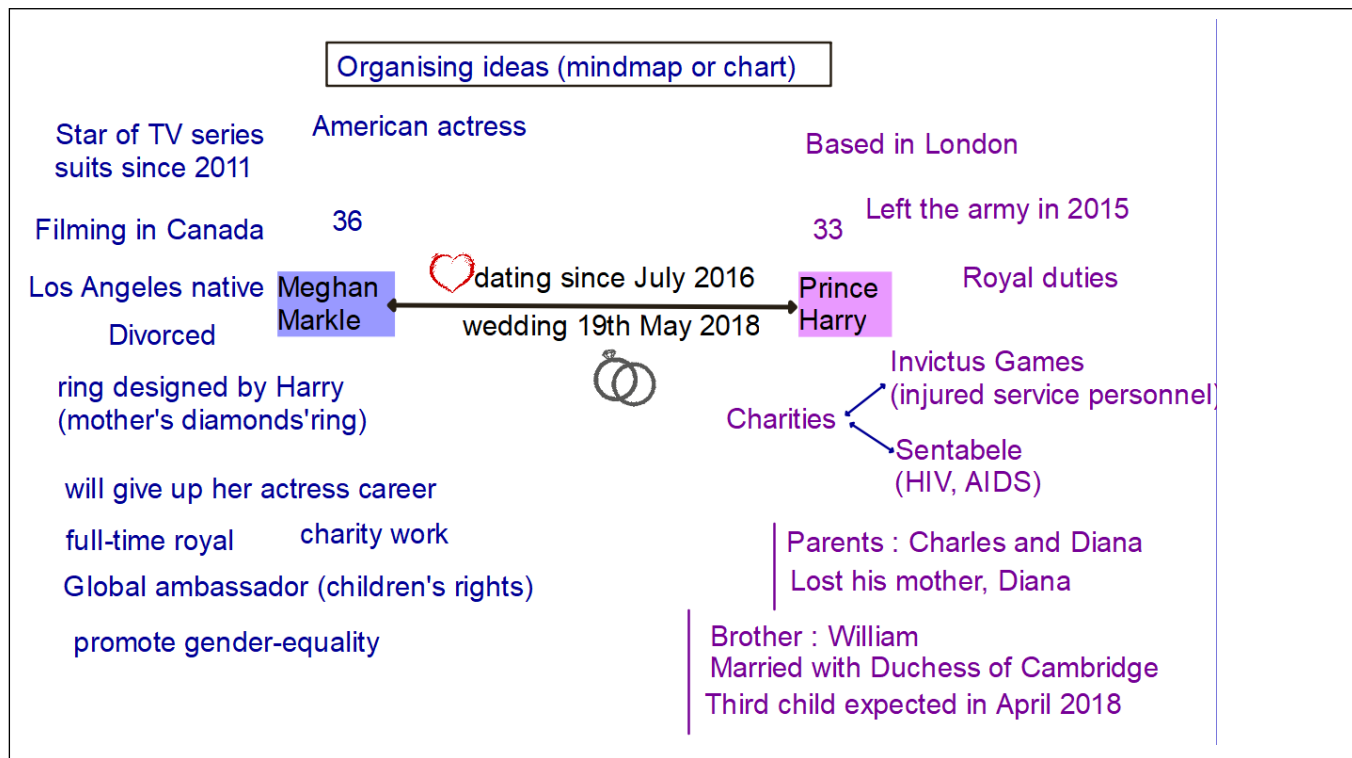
Organising ideas (mindmap or chart)

Star of TV series suits since 2011

American actress

Filming in Canada

36

Los Angeles native

Meghan Markle

Divorced

dating since July 2016

wedding 19th May 2018

ring designed by Harry (mother's diamonds'ring)

will give up her actress career

full-time royal

charity work

Global ambassador (children's rights)

promote gender-equality

Based in London

33

Left the army in 2015

Prince Harry

Royal duties

Charities

Invictus Games (injured service personnel)

Sentabele (HIV, AIDS)

Parents : Charles and Diana
Lost his mother, Diana

Brother : William
Married with Duchess of Cambridge
Third child expected in April 2018